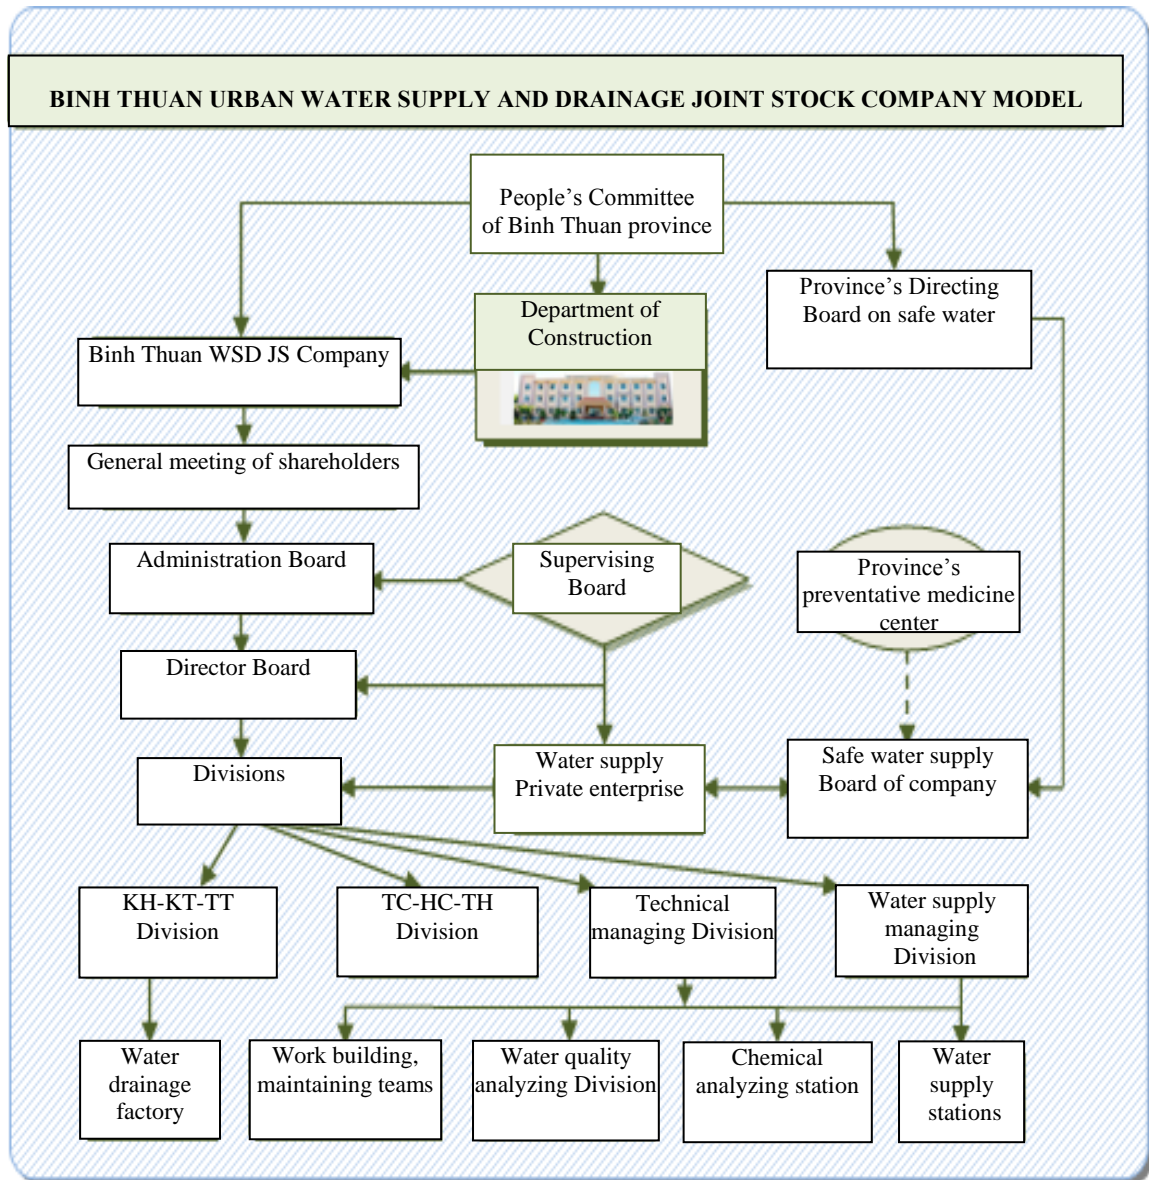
BINH THUAN URBAN WATER SUPPLY AND DRAINAGE JOINT STOCK COMPANY MODEL

People's Committee of Binh Thuan province

Department of Construction

Province's Directing Board on safe water

Binh Thuan WSD JS Company

General meeting of shareholders

Administration Board

Supervising Board

Province's preventative medicine center

Director Board

Divisions

Water supply Private enterprise

Safe water supply Board of company

KH-KT-TT Division

TC-HC-TH Division

Technical managing Division

Water supply managing Division

Water drainage factory

Work building, maintaining teams

Water quality analyzing Division

Chemical analyzing station

Water supply stations